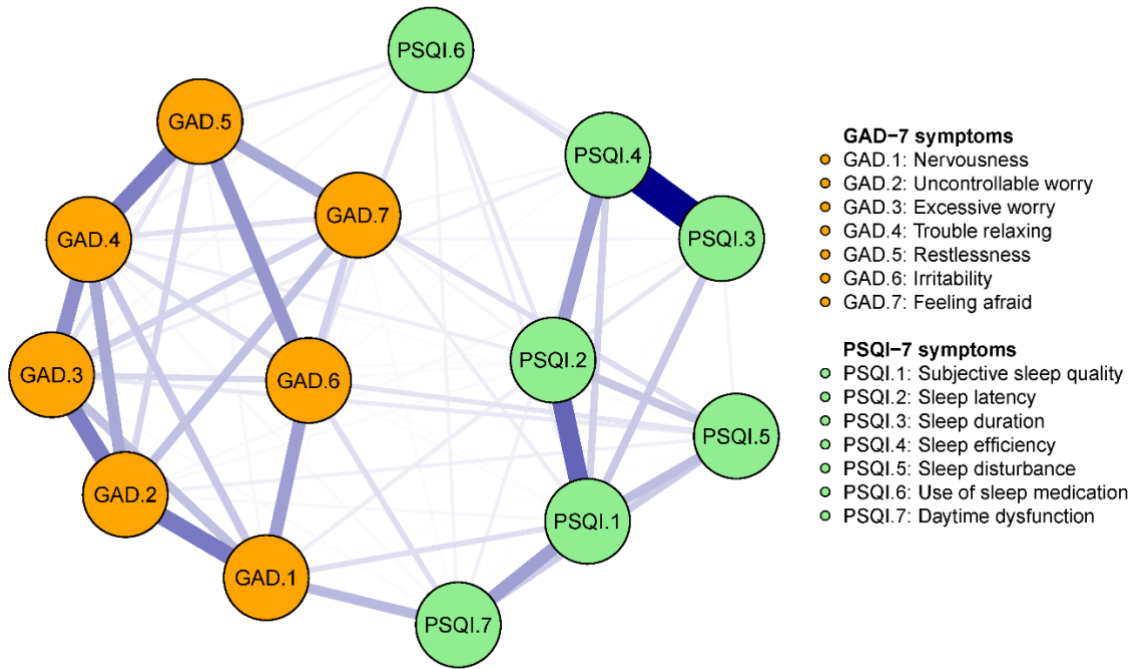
PSQI.6
GAD.5
PSQI.4
GAD.7
GAD.4
PSQI.3
PSQI.2
GAD.3
GAD.6
PSQI.5
GAD.2
PSQI.1
GAD.1
PSQI.7

GAD−7 symptoms
GAD.1: Nervousness
GAD.2: Uncontrollable worry
GAD.3: Excessive worry
GAD.4: Trouble relaxing
GAD.5: Restlessness
GAD.6: Irritability
GAD.7: Feeling afraid

PSQI−7 symptoms
PSQI.1: Subjective sleep quality
PSQI.2: Sleep latency
PSQI.3: Sleep duration
PSQI.4: Sleep efficiency
PSQI.5: Sleep disturbance
PSQI.6: Use of sleep medication
PSQI.7: Daytime dysfunction